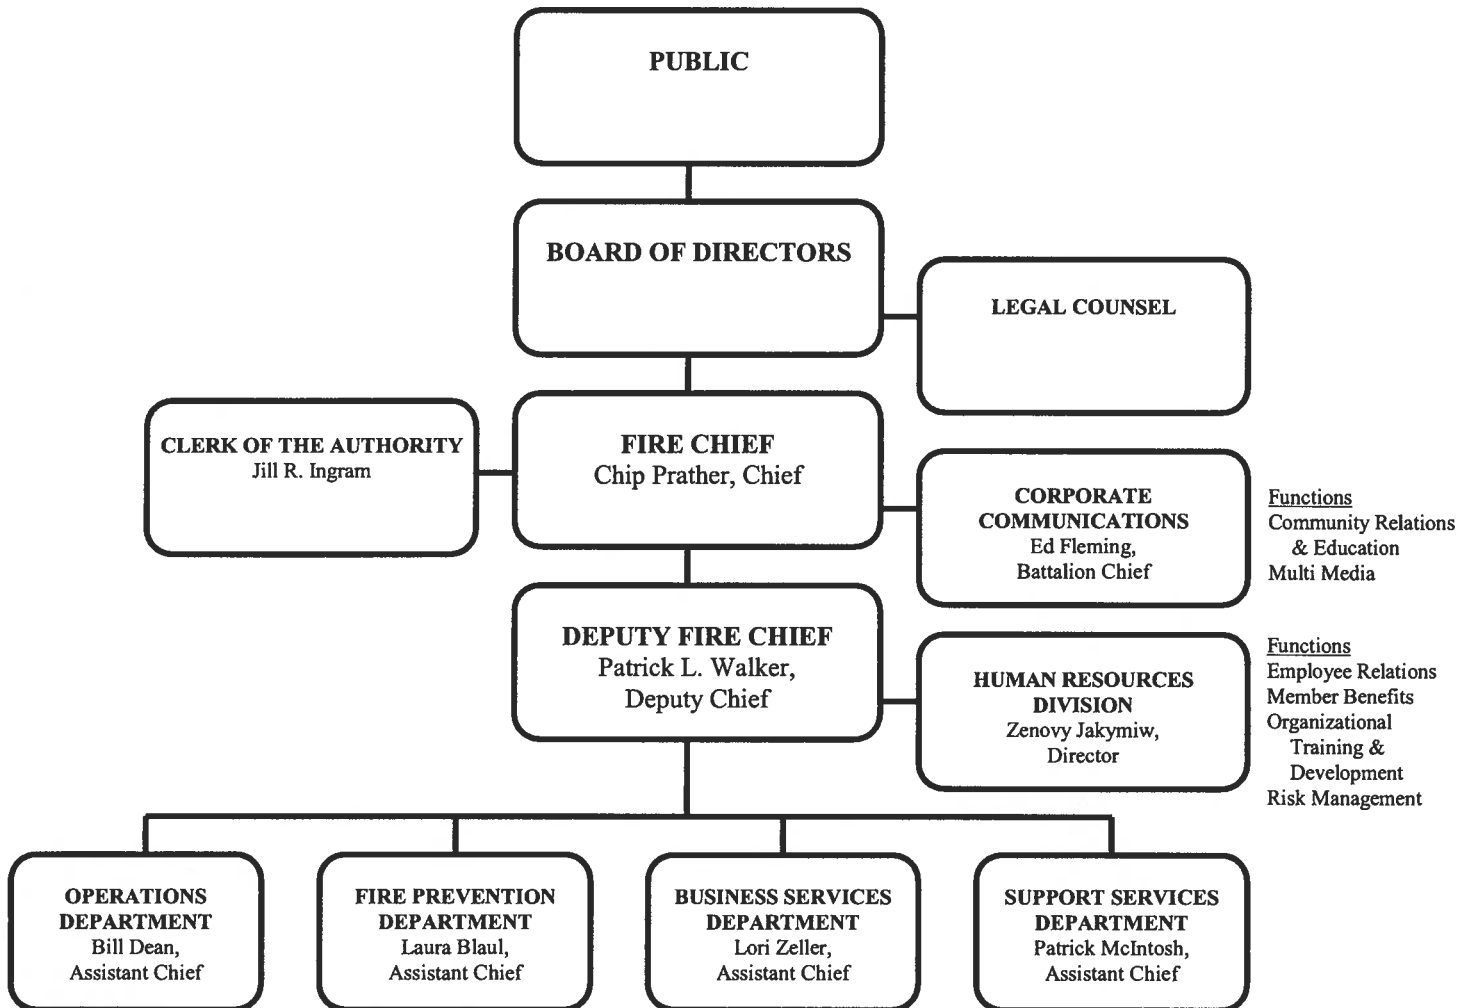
PUBLIC

BOARD OF DIRECTORS

LEGAL COUNSEL

CLERK OF THE AUTHORITY
Jill R. Ingram

FIRE CHIEF
Chip Prather, Chief

CORPORATE COMMUNICATIONS
Ed Fleming,
Battalion Chief

Functions
Community Relations & Education
Multi Media

DEPUTY FIRE CHIEF
Patrick L. Walker,
Deputy Chief

HUMAN RESOURCES DIVISION
Zenovy Jakymiw,
Director

Functions
Employee Relations
Member Benefits
Organizational Training & Development
Risk Management

OPERATIONS DEPARTMENT
Bill Dean,
Assistant Chief

FIRE PREVENTION DEPARTMENT
Laura Blaul,
Assistant Chief

BUSINESS SERVICES DEPARTMENT
Lori Zeller,
Assistant Chief

SUPPORT SERVICES DEPARTMENT
Patrick McIntosh,
Assistant Chief